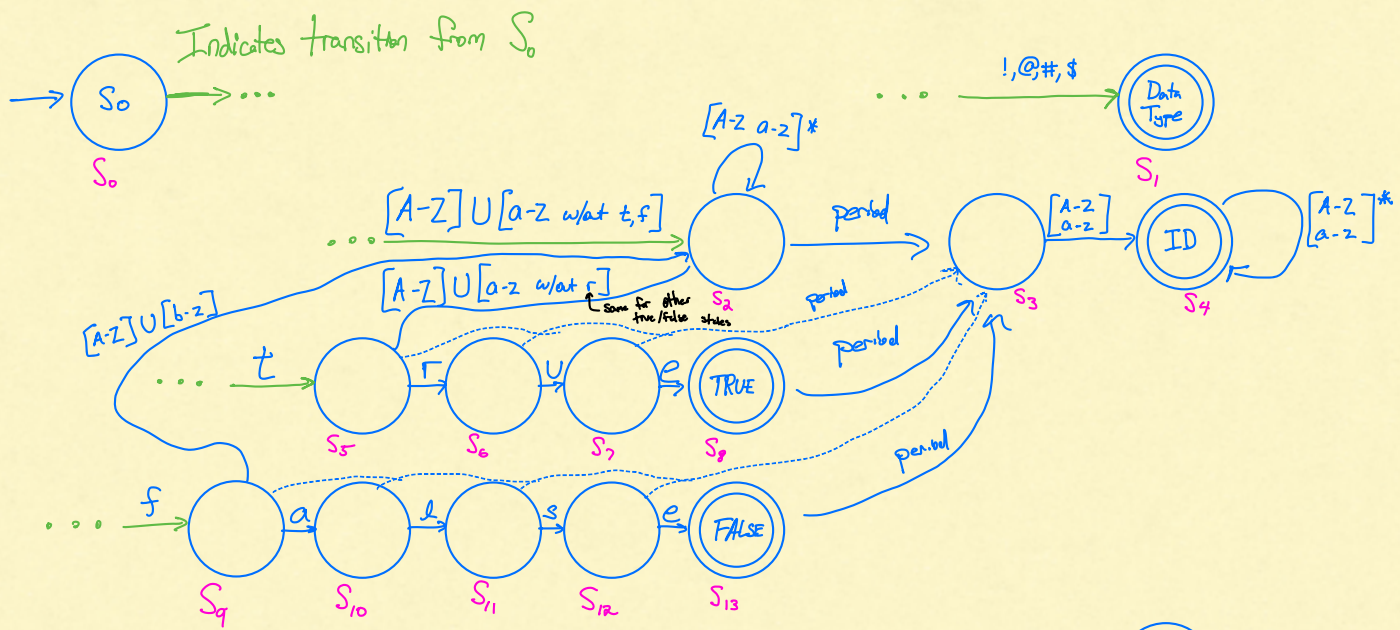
Indicates transition from $S_0$

$S_0$ ...

$S_0$

... !, @, #, \$

Data Type

$S_1$

$[A-Z\ a-z]^*$

... $[A-Z] \cup [a-z$ w/out t, f$]$

period

$[A-Z\ a-z]$

ID

$[A-Z\ a-z]^*$

$S_2$

$S_3$

$S_4$

$[A-Z] \cup [b-z]$

$[A-Z] \cup [a-z$ w/out r$]$

same for other true/false states

period

period

... t

r

u

e

TRUE

$S_5$

$S_6$

$S_7$

$S_8$

period

... f

a

l

s

e

FALSE

$S_9$

$S_{10}$

$S_{11}$

$S_{12}$

$S_{13}$